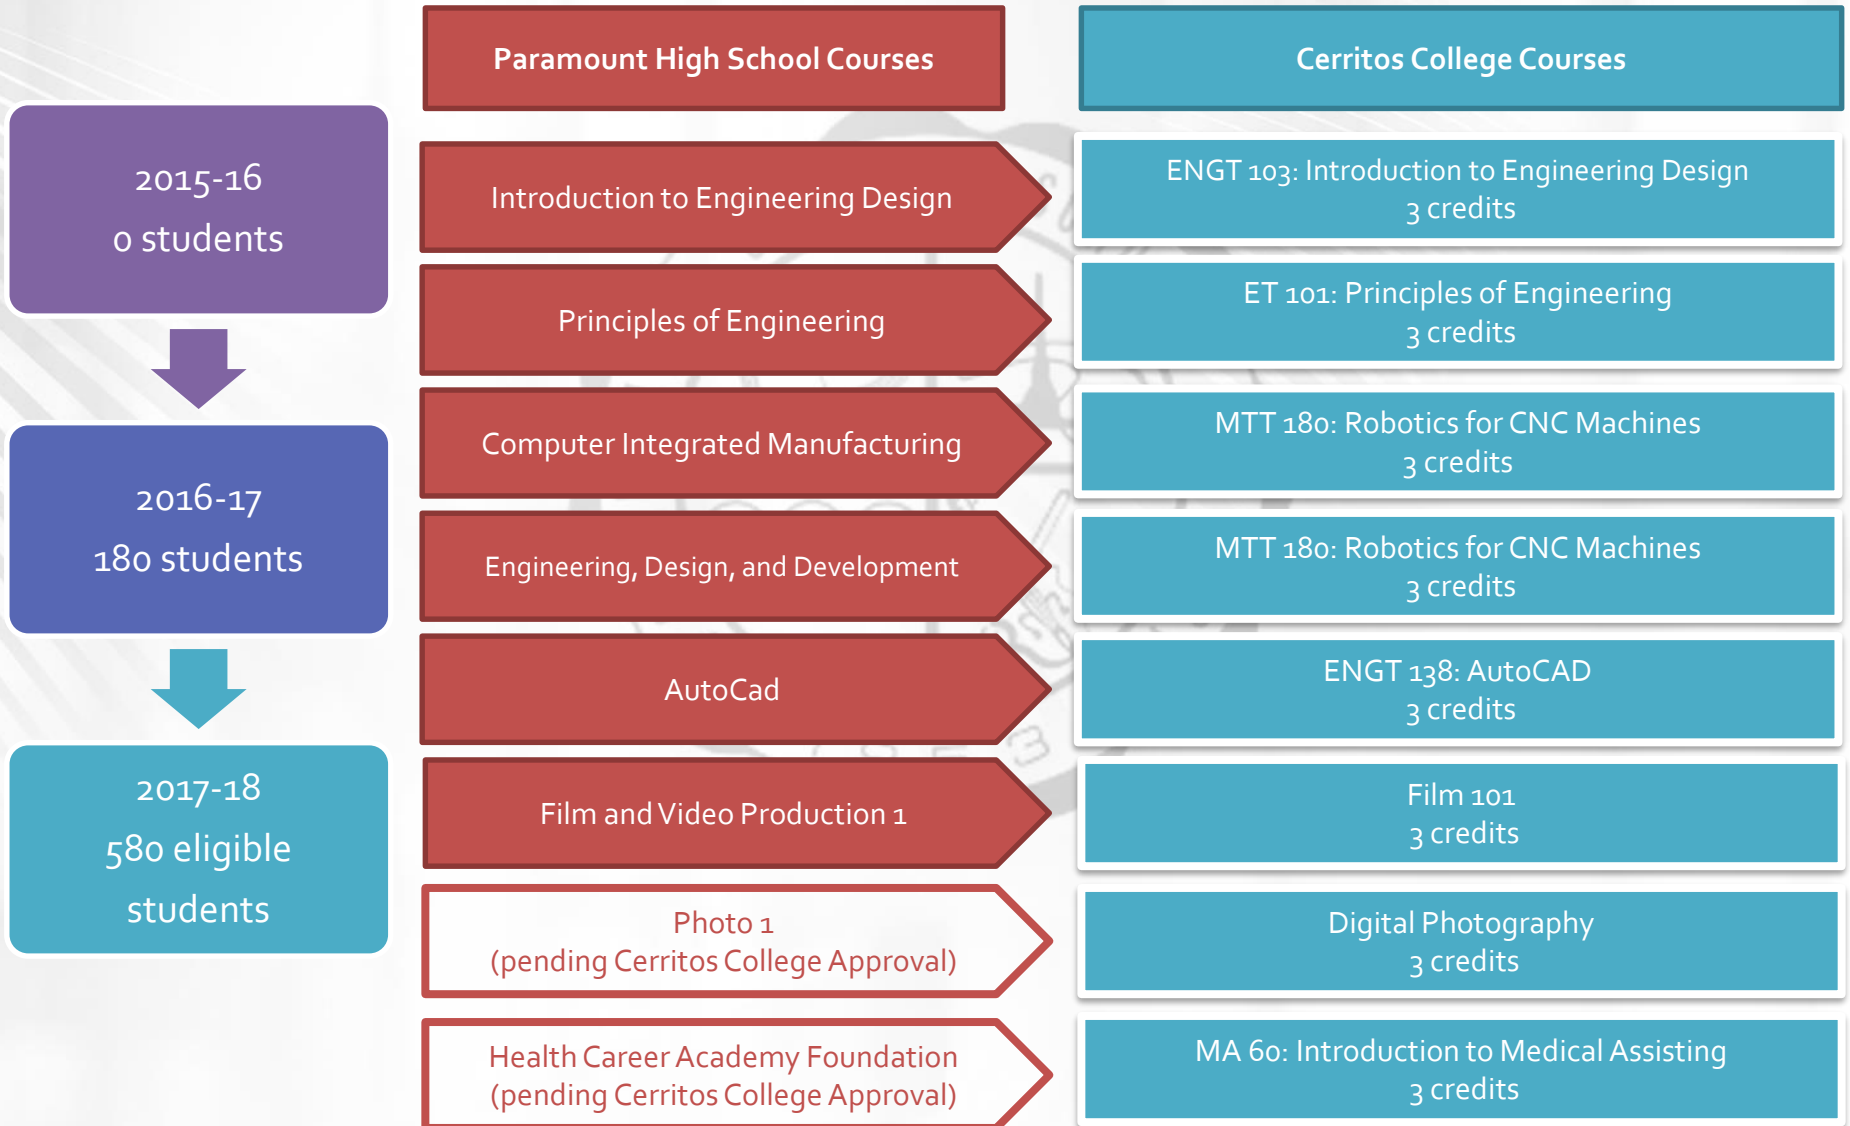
2015-16
0 students

2016-17
180 students

2017-18
580 eligible students

Paramount High School Courses

Introduction to Engineering Design

Principles of Engineering

Computer Integrated Manufacturing

Engineering, Design, and Development

AutoCad

Film and Video Production 1

Photo 1
(pending Cerritos College Approval)

Health Career Academy Foundation
(pending Cerritos College Approval)

Cerritos College Courses

ENGT 103: Introduction to Engineering Design
3 credits

ET 101: Principles of Engineering
3 credits

MTT 180: Robotics for CNC Machines
3 credits

MTT 180: Robotics for CNC Machines
3 credits

ENGT 138: AutoCAD
3 credits

Film 101
3 credits

Digital Photography
3 credits

MA 60: Introduction to Medical Assisting
3 credits